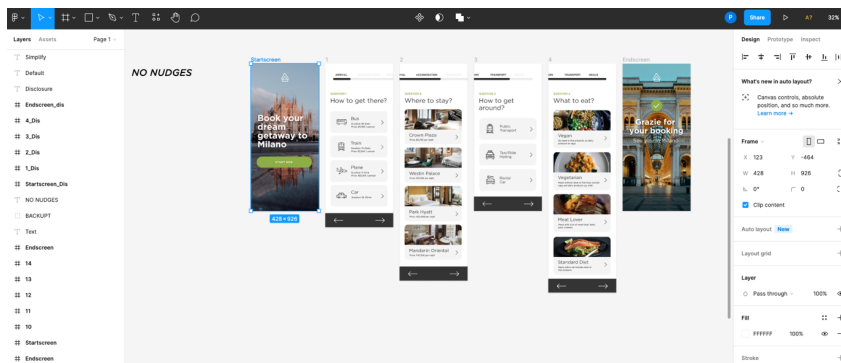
Share A7 32%

Layers Assets Page 1

Simplify
Default
Disclosure
Endscreen_dis
4_Dis
3_Dis
2_Dis
1_Dis
Startscreen_Dis
NO NUDGES
BACKUPT
Text
Endscreen
14
13
12
11
10
Startscreen
Endscreen

NO NUDGES

Startscreen
Book your dream getaway to Milano
428 × 926

1
How to get there?
Bus
Train
Plane
Car

2
Where to stay?
Crown Plaza
Westin Palace
Park Hyatt
Mandarin Oriental

3
How to get around?
Public Transport
Taxi/Ride Hailing
Rental Car

4
What to eat?
Vegan
Vegetarian
Meat Lover
Standard Diet

Endscreen
Grazie for your booking

Design Prototype Inspect

What's new in auto layout?
Canvas controls, absolute position, and so much more.
Learn more →

Frame
X 123 Y -464
W 428 H 926
0° 0
Clip content

Auto layout New
Layout grid
Layer
Pass through 100%
Fill
FFFFFF 100%
Stroke